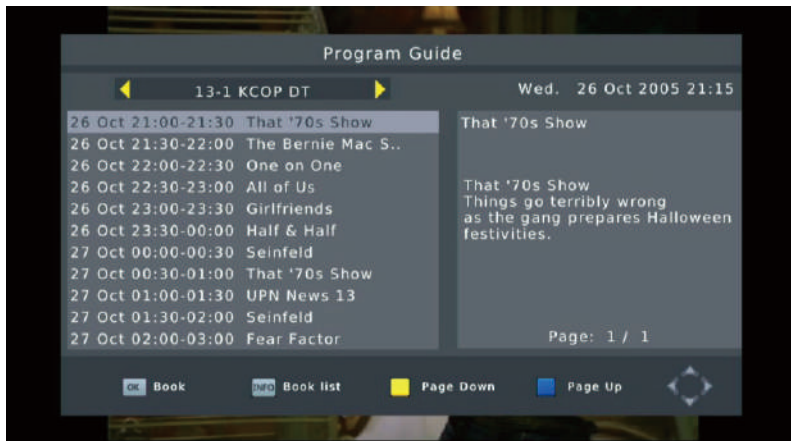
Program Guide

13-1 KCOP DT

Wed. 26 Oct 2005 21:15

26 Oct 21:00-21:30 That '70s Show
26 Oct 21:30-22:00 The Bernie Mac S..
26 Oct 22:00-22:30 One on One
26 Oct 22:30-23:00 All of Us
26 Oct 23:00-23:30 Girlfriends
26 Oct 23:30-00:00 Half & Half
27 Oct 00:00-00:30 Seinfeld
27 Oct 00:30-01:00 That '70s Show
27 Oct 01:00-01:30 UPN News 13
27 Oct 01:30-02:00 Seinfeld
27 Oct 02:00-03:00 Fear Factor

That '70s Show

That '70s Show
Things go terribly wrong as the gang prepares Halloween festivities.

Page: 1 / 1

OK Book
INFO Book list
Page Down
Page Up